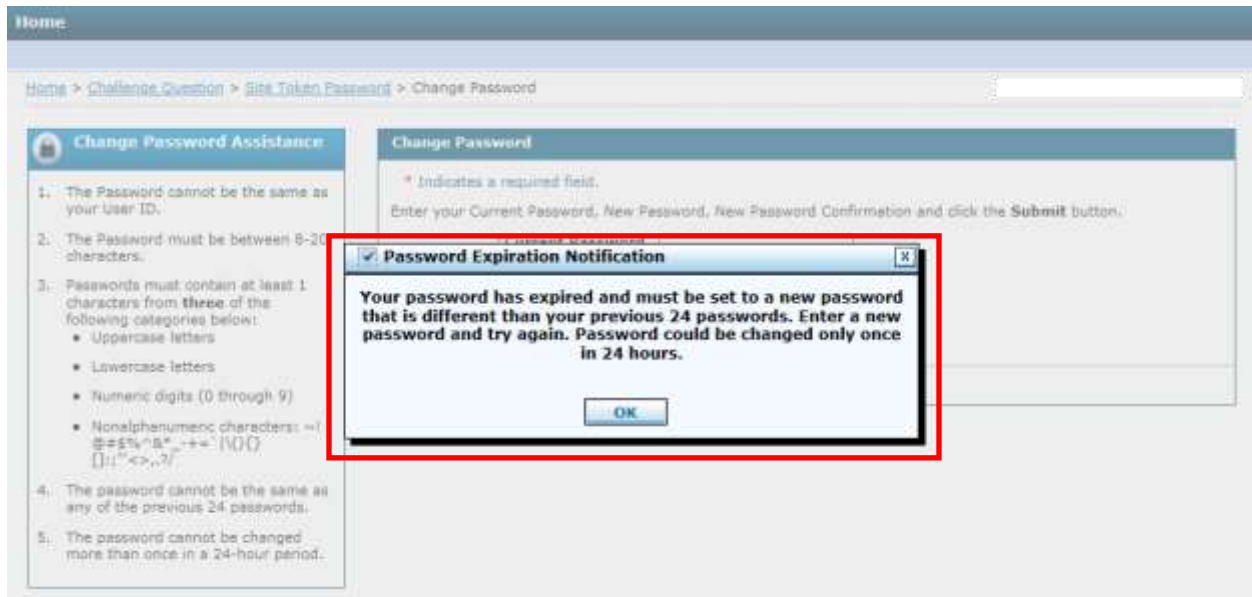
Home

Home > Challenge Question > Site Token Password > Change Password

Change Password Assistance

1. The Password cannot be the same as your User ID.

2. The Password must be between 8-20 characters.

3. Passwords must contain at least 1 characters from **three** of the following categories below:
- Uppercase letters
- Lowercase letters
- Numeric digits (0 through 9)
- Nonalphanumeric characters: ~!@#$%^&*_-+=`|\(){}[]:;"'<>,.?/

4. The password cannot be the same as any of the previous 24 passwords.

5. The password cannot be changed more than once in a 24-hour period.

Change Password

* Indicates a required field.

Enter your Current Password, New Password, New Password Confirmation and click the **Submit** button.

* Current Password

Password Expiration Notification

X

Your password has expired and must be set to a new password that is different than your previous 24 passwords. Enter a new password and try again. Password could be changed only once in 24 hours.

OK